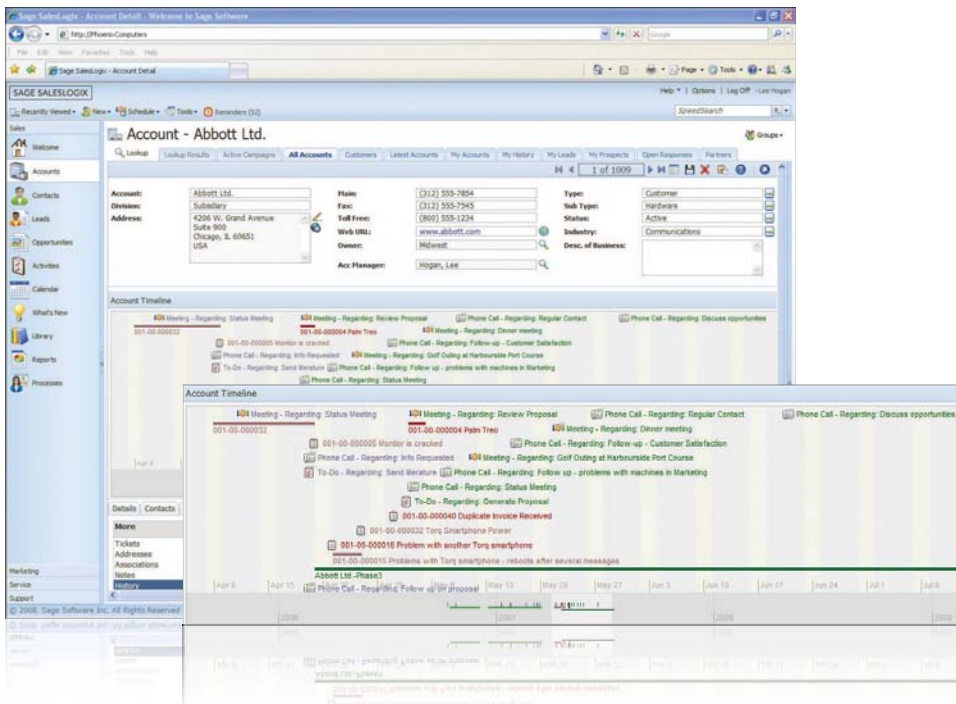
Sage SalesLogix - Account Detail - Welcome to Sage Software

http://Phoenix/Computers

Google

File Edit View Favorites Tools Help

Sage SalesLogix - Account Detail

Page • Tools •

SAGE SALESLOGIX

Help | Options | Log Off - Lee Hogan

Recently Viewed • New • Schedule • Tools • Reminders (32)

SpeedSearch

Sales

Welcome

Accounts

Contacts

Leads

Opportunities

Activities

Calendar

What's New

Library

Reports

Processes

Marketing

Service

Support

© 2008, Sage Software Inc. All Rights Reserved

Account - Abbott Ltd.

Groups •

Lookup | Lookup Results | Active Campaigns | All Accounts | Customers | Latest Accounts | My Accounts | My History | My Leads | My Prospects | Open Responses | Partners

1 of 1009

Account: Abbott Ltd.
Division: Subsidiary
Address: 4206 W. Grand Avenue Suite 900 Chicago, IL 60651 USA

Main: (312) 555-7854
Fax: (312) 555-7545
Toll Free: (800) 555-1234
Web URL: www.abbott.com
Owner: Midwest
Acc Manager: Hogan, Lee

Type: Customer
Sub Type: Hardware
Status: Active
Industry: Communications
Desc. of Business:

Account Timeline

Details | Contacts

More

Tickets
Addresses
Associations
Notes
History

Account Timeline

Meeting - Regarding: Status Meeting
Meeting - Regarding: Review Proposal
Phone Call - Regarding: Regular Contact
Phone Call - Regarding: Discuss opportunities
001-00-000032
001-00-000004 Palm Treo
Meeting - Regarding: Dinner meeting
001-00-000005 Monitor is cracked
Phone Call - Regarding: Follow-up - Customer Satisfaction
Phone Call - Regarding: Info Requested
Meeting - Regarding: Golf Outing at Harbourside Port Course
To-Do - Regarding: Send literature
Phone Call - Regarding: Follow up - problems with machines in Marketing
Phone Call - Regarding: Status Meeting
To-Do - Regarding: Generate Proposal
001-00-000040 Duplicate Invoice Received
001-00-000032 Torq Smartphone Power
001-00-000016 Problem with another Torq smartphone
001-00-000015 Problems with Torq smartphone - reboots after several messages
Abbott Ltd.-Phase3
Phone Call - Regarding: Follow up on proposal

Apr 8 | Apr 15 | Apr 22 | Apr 29 | May 6 | May 13 | May 20 | May 27 | Jun 3 | Jun 10 | Jun 17 | Jun 24 | Jul 1 | Jul 8

2006 | 2007 | 2008 | 2009